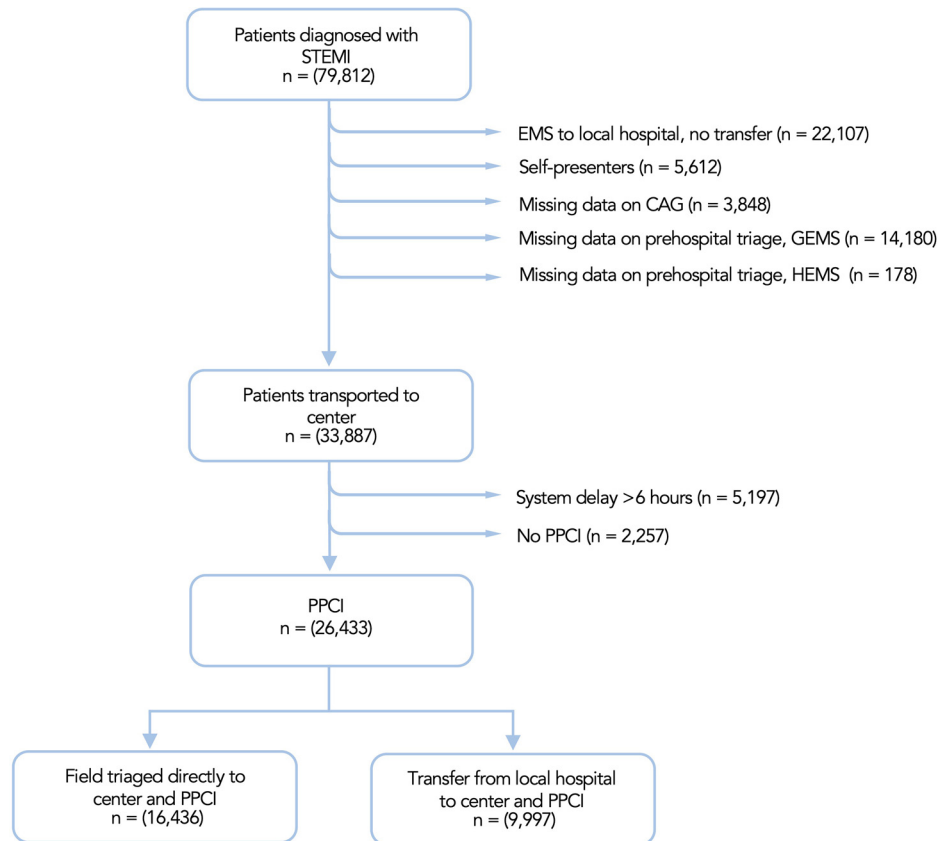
Patients diagnosed with STEMI
n = (79,812)

EMS to local hospital, no transfer (n = 22,107)

Self-presenters (n = 5,612)

Missing data on CAG (n = 3,848)

Missing data on prehospital triage, GEMS (n = 14,180)

Missing data on prehospital triage, HEMS (n = 178)

Patients transported to center
n = (33,887)

System delay >6 hours (n = 5,197)

No PPCI (n = 2,257)

PPCI
n = (26,433)

Field triaged directly to center and PPCI
n = (16,436)

Transfer from local hospital to center and PPCI
n = (9,997)